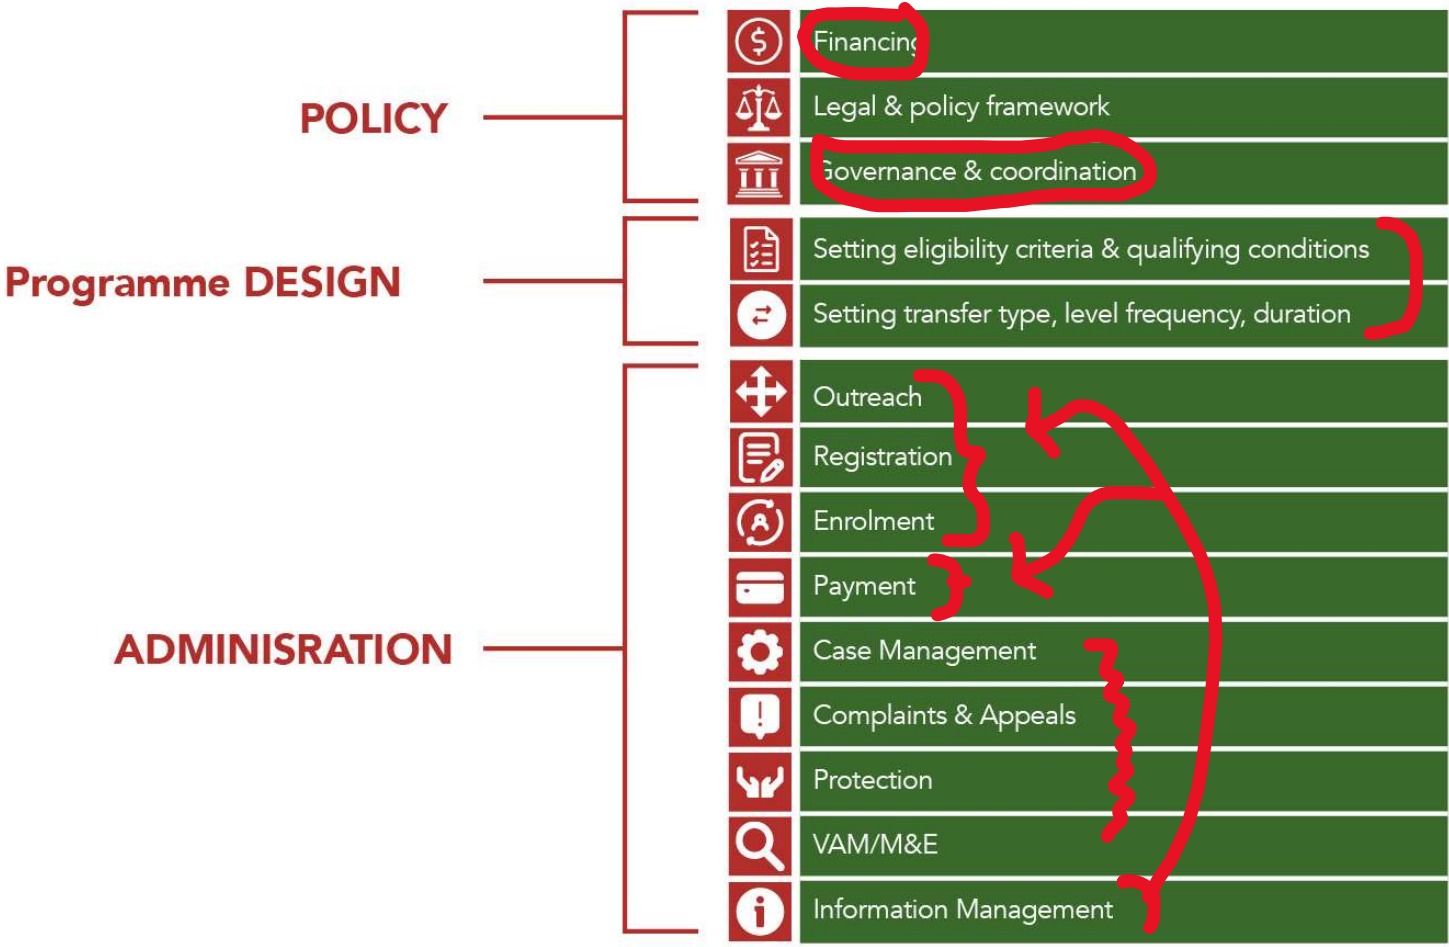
POLICY

Programme DESIGN

ADMINISRATION

Financing

Legal & policy framework

Governance & coordination

Setting eligibility criteria & qualifying conditions

Setting transfer type, level frequency, duration

Outreach

Registration

Enrolment

Payment

Case Management

Complaints & Appeals

Protection

VAM/M&E

Information Management